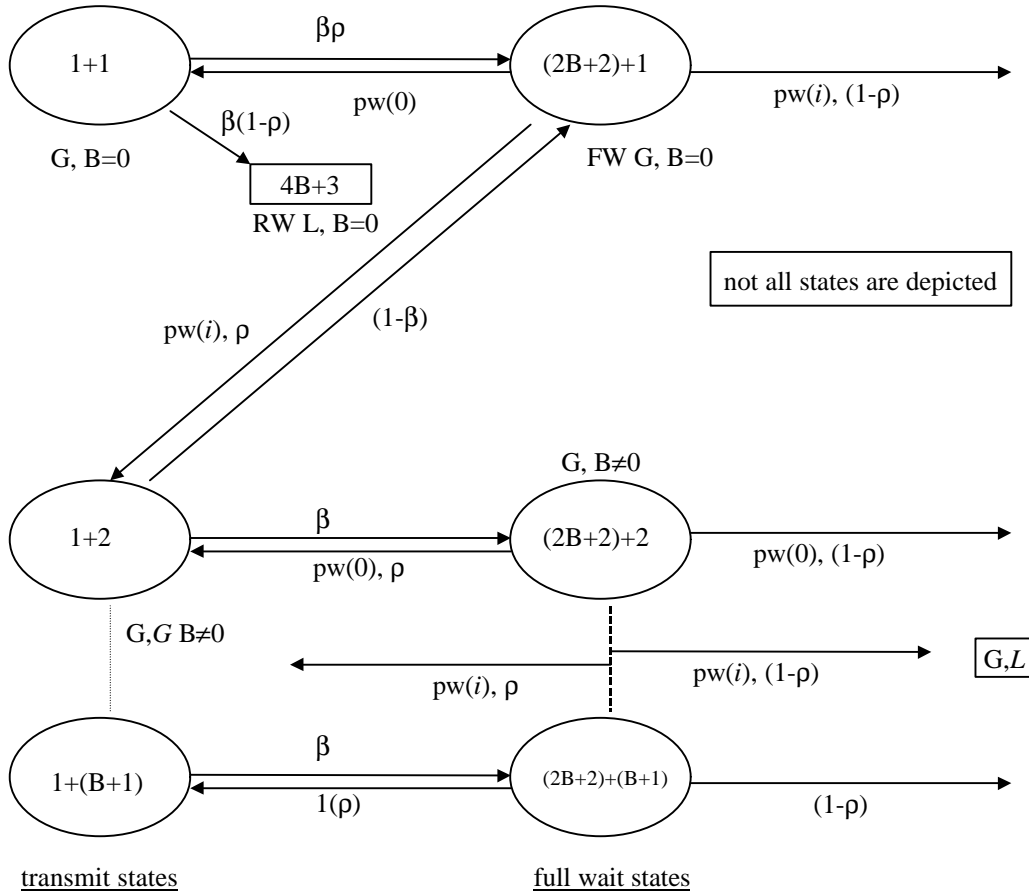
1+1

βρ

(2B+2)+1

pw(0)

pw($i$), (1-ρ)

β(1-ρ)

G, B=0

4B+3

FW G, B=0

RW L, B=0

not all states are depicted

pw($i$), ρ

(1-β)

G, B≠0

1+2

β

(2B+2)+2

pw(0), ρ

pw(0), (1-ρ)

G,$G$ B≠0

pw($i$), ρ

pw($i$), (1-ρ)

G,$L$

β

1+(B+1)

(2B+2)+(B+1)

1(ρ)

(1-ρ)

transmit states

full wait states